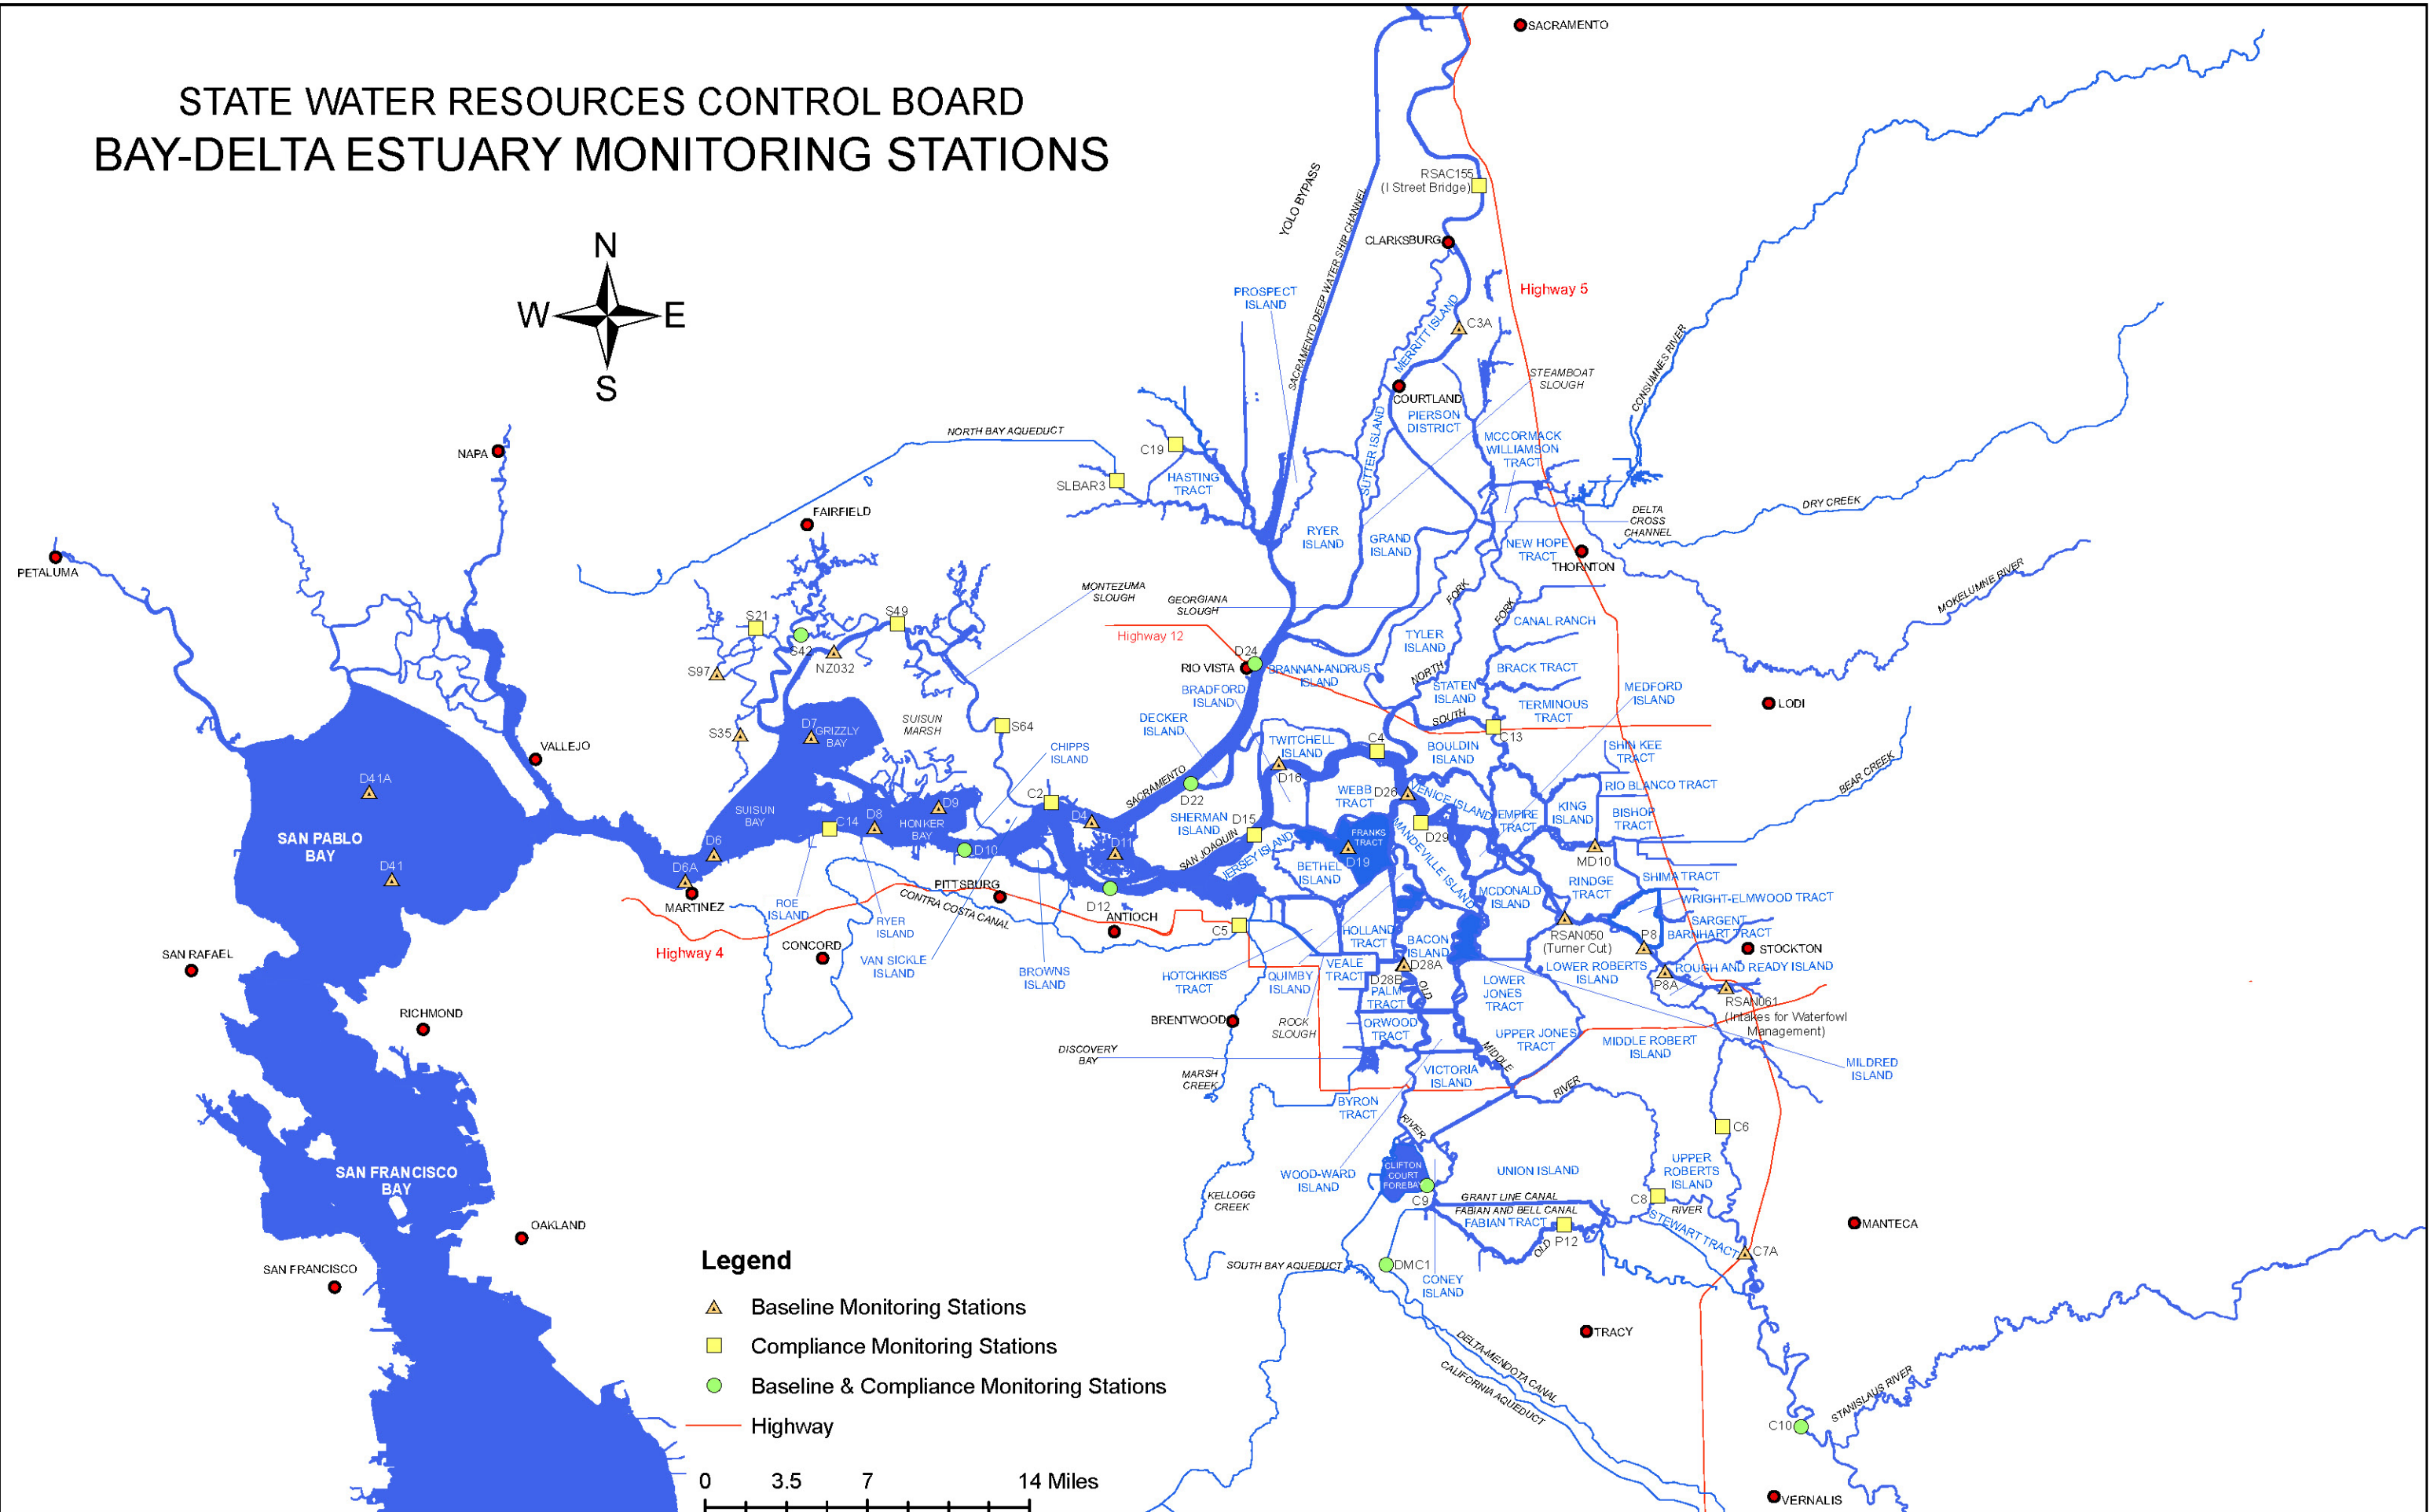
STATE WATER RESOURCES CONTROL BOARD
BAY-DELTA ESTUARY MONITORING STATIONS

N
W
E
S

SACRAMENTO
RSAC155 (I Street Bridge)
YOLO BYPASS
SACRAMENTO DEEP WATER SHIP CHANNEL
CLARKSBURG
Highway 5
PROSPECT ISLAND
MERRITT ISLAND
C3A
STEAMBOAT SLOUGH
CONSUMNES RIVER
COURTLAND
PIERSON DISTRICT
NORTH BAY AQUEDUCT
C19
MCCORMACK WILLIAMSON TRACT
NAPA
SUTTER ISLAND
HASTING TRACT
SLBAR3
DELTA CROSS CHANNEL
DRY CREEK
FAIRFIELD
RYER ISLAND
GRAND ISLAND
NEW HOPE TRACT
THORNTON
PETALUMA
MONTEZUMA SLOUGH
GEORGIANA SLOUGH
FORK
FORK
MOKELUMNE RIVER
S21
S49
CANAL RANCH
S42
Highway 12
D24
TYLER ISLAND
S97
NZ032
RIO VISTA
BRANNAN-ANDRUS ISLAND
NORTH
BRACK TRACT
BRADFORD ISLAND
STATEN ISLAND
MEDFORD ISLAND
LODI
SUISUN MARSH
SOUTH
TERMINOUS TRACT
S35
D7
GRIZZLY BAY
S64
DECKER ISLAND
C13
CHIPPS ISLAND
TWITCHELL ISLAND
C4
BOULDIN ISLAND
SHIN KEE TRACT
VALLEJO
D41A
D16
SACRAMENTO
RIO BLANCO TRACT
BEAR CREEK
C2
D22
WEBB TRACT
D26
VENICE ISLAND
SUISUN BAY
D9
KING ISLAND
BISHOP TRACT
SAN PABLO BAY
D8
HONKER BAY
D4
SHERMAN ISLAND
D15
EMPIRE TRACT
C14
FRANKS TRACT
D29
D6
D10
D11
SAN JOAQUIN
JERSEY ISLAND
MANDEVILLE ISLAND
MD10
D41
BETHEL ISLAND
D19
D6A
PITTSBURG
SHIMA TRACT
MARTINEZ
ROE ISLAND
CONTRA COSTA CANAL
D12
MCDONALD ISLAND
RINGDE TRACT
WRIGHT-ELMWOOD TRACT
ANTIOCH
RYER ISLAND
SARGENT BARNHART TRACT
C5
HOLLAND TRACT
RSAN050 (Turner Cut)
P8
Highway 4
CONCORD
BACON ISLAND
STOCKTON
SAN RAFAEL
VAN SICKLE ISLAND
BROWNS ISLAND
HOTCHKISS TRACT
QUIMBY ISLAND
VEALE TRACT
D28A
LOWER ROBERTS ISLAND
ROUGH AND READY ISLAND
D28B
OLD
P8A
RICHMOND
PALM TRACT
LOWER JONES TRACT
RSAN061 (Intakes for Waterfowl Management)
BRENTWOOD
ROCK SLOUGH
ORWOOD TRACT
UPPER JONES TRACT
MIDDLE ROBERT ISLAND
MILDRED ISLAND
DISCOVERY BAY
MIDDLE
MARSH CREEK
VICTORIA ISLAND
RIVER
BYRON TRACT
C6
RIVER
SAN FRANCISCO BAY
UNION ISLAND
UPPER ROBERTS ISLAND
WOOD-WARD ISLAND
CLIFTON COURT FOREBAY
KELLOGG CREEK
C9
GRANT LINE CANAL
C8
FABIAN AND BELL CANAL
RIVER
MANTECA
OAKLAND
FABIAN TRACT
P12
STEWART TRACT
OLD
C7A
SAN FRANCISCO
SOUTH BAY AQUEDUCT
DMC1
CONEY ISLAND
TRACY
DELTA-MENDOTA CANAL
CALIFORNIA AQUEDUCT
STANISLAUS RIVER
C10
VERNALIS

Legend
Baseline Monitoring Stations
Compliance Monitoring Stations
Baseline & Compliance Monitoring Stations
Highway

0 3.5 7 14 Miles